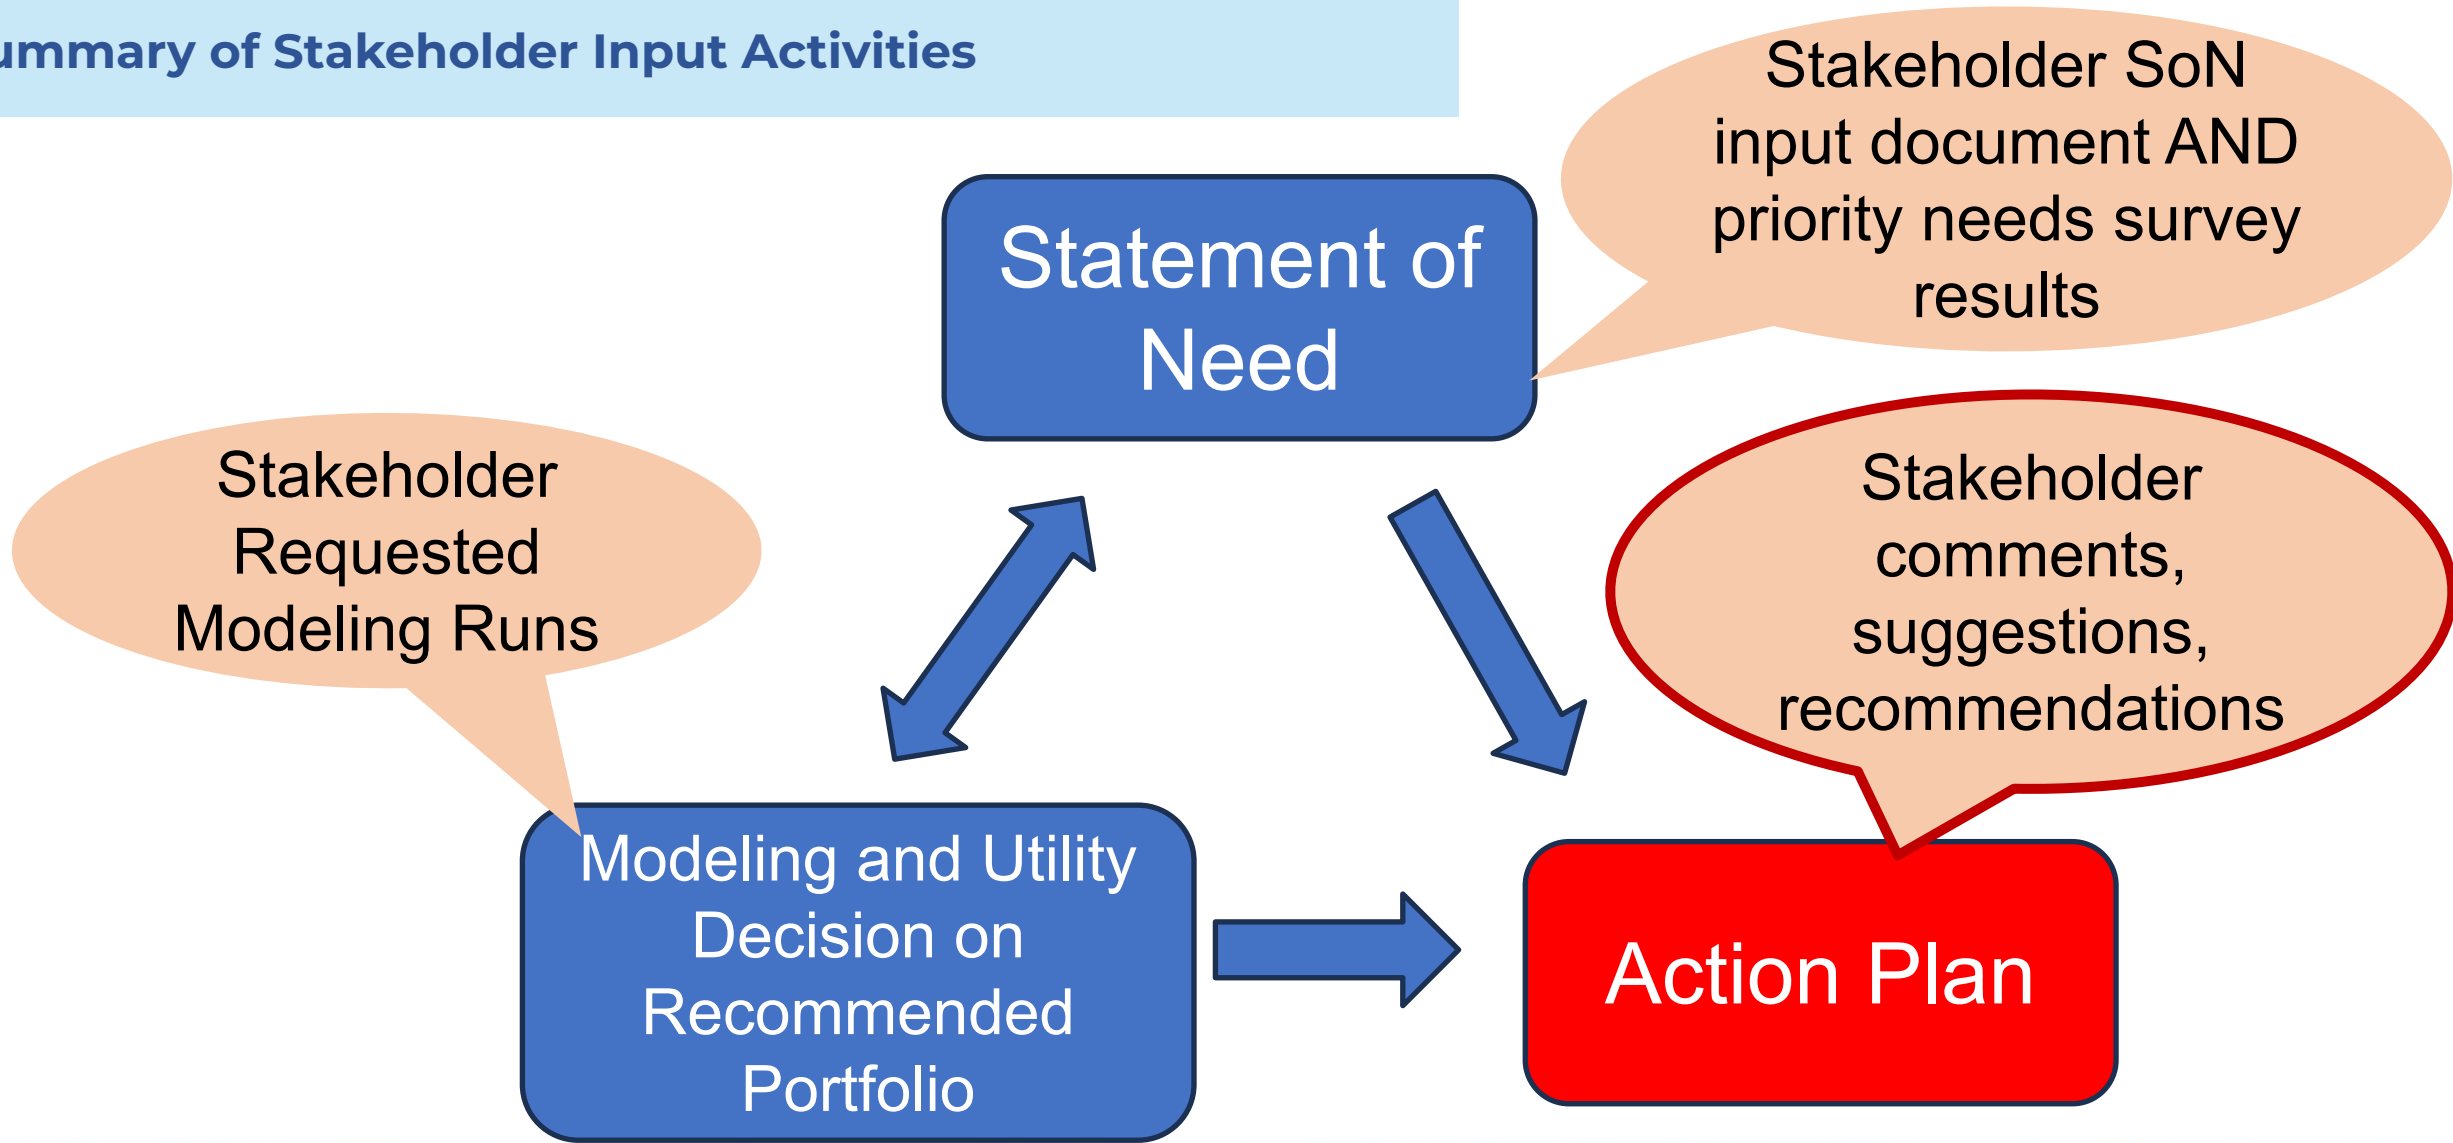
ummary of Stakeholder Input Activities

Statement of Need

Stakeholder SoN input document AND priority needs survey results

Stakeholder Requested Modeling Runs

Stakeholder comments, suggestions, recommendations

Modeling and Utility Decision on Recommended Portfolio

Action Plan